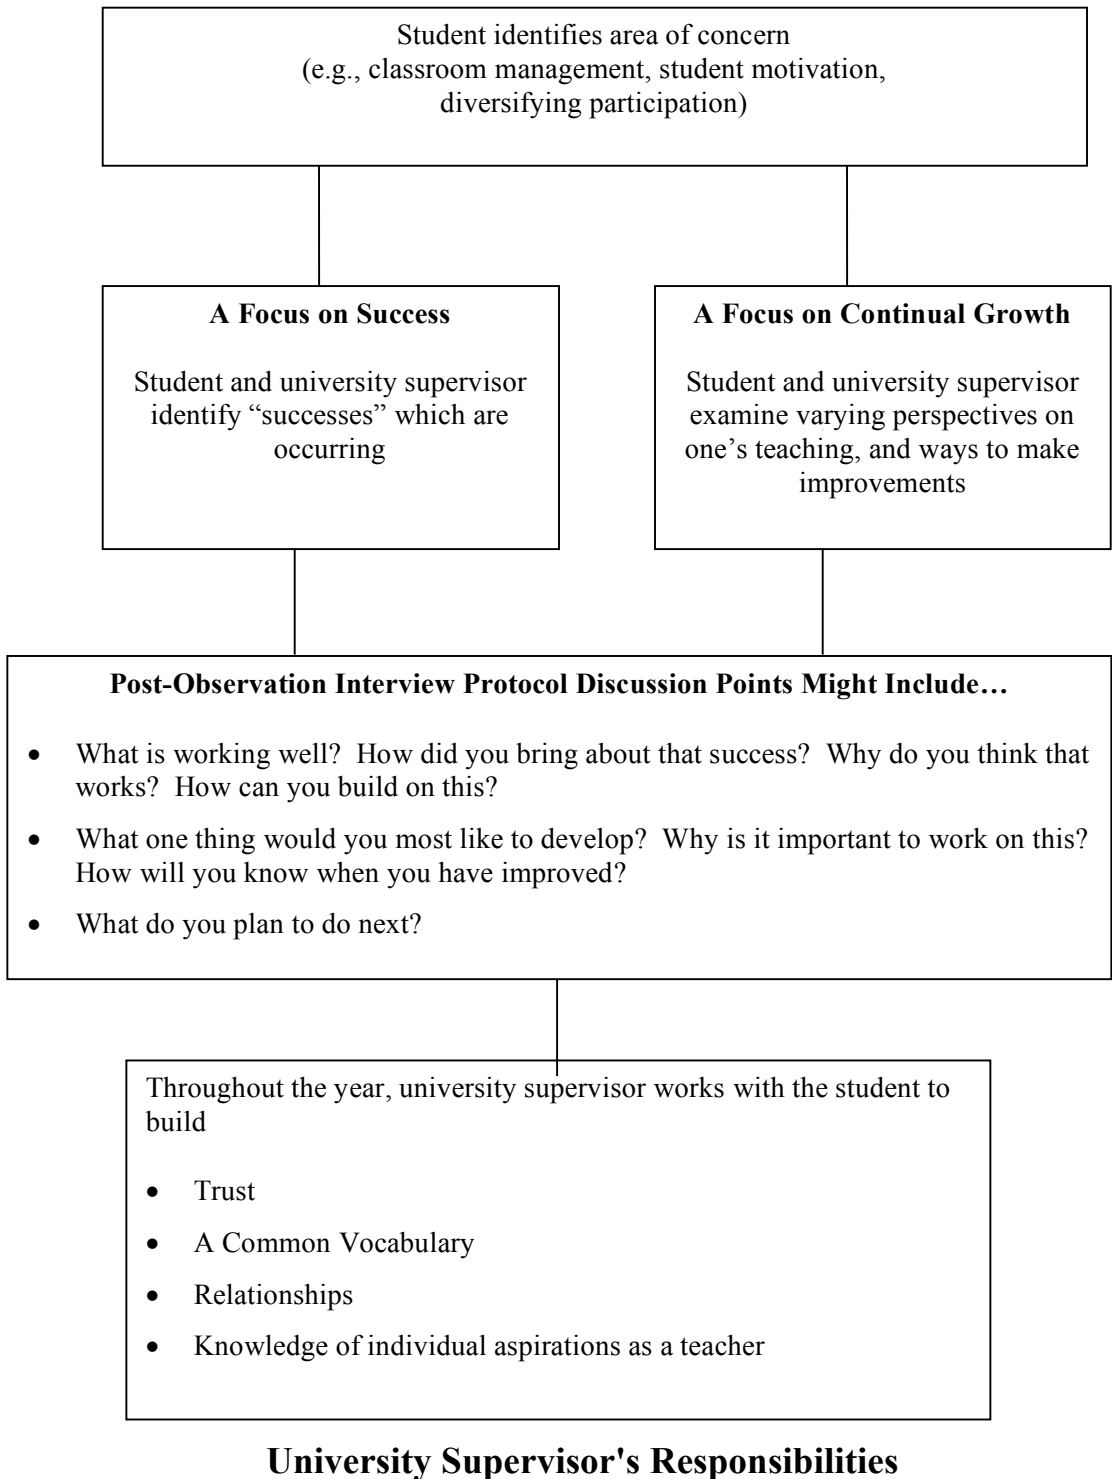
Student identifies area of concern
(e.g., classroom management, student motivation, diversifying participation)

A Focus on Success

Student and university supervisor identify “successes” which are occurring

A Focus on Continual Growth

Student and university supervisor examine varying perspectives on one’s teaching, and ways to make improvements

Post-Observation Interview Protocol Discussion Points Might Include…

- What is working well? How did you bring about that success? Why do you think that works? How can you build on this?
- What one thing would you most like to develop? Why is it important to work on this? How will you know when you have improved?
- What do you plan to do next?

Throughout the year, university supervisor works with the student to build

- Trust
- A Common Vocabulary
- Relationships
- Knowledge of individual aspirations as a teacher

University Supervisor's Responsibilities